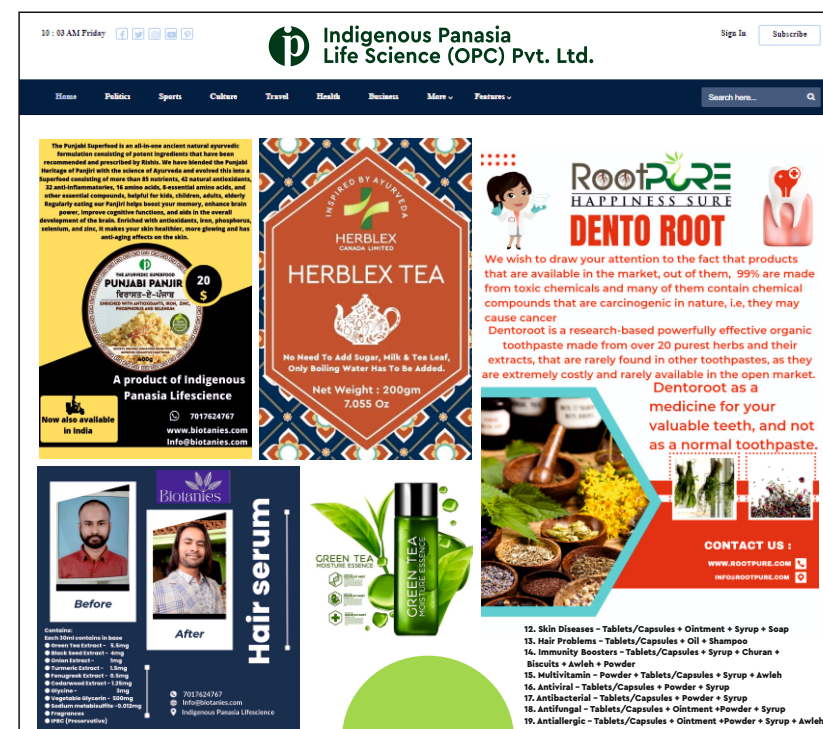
10 : 03 AM Friday

Indigenous Panasia Life Science (OPC) Pvt. Ltd.

Sign In

Subscribe

Home Politics Sports Culture Travel Health Business More Features

Search here...

The Punjabi Superfood is an all-in-one ancient natural ayurvedic formulation consisting of potent ingredients that have been recommended and prescribed by Rishis. We have blended the Punjabi Heritage of Panjiri with the science of Ayurveda and evolved this into a Superfood consisting of more than 85 nutrients, 42 natural antioxidants, 32 anti-inflammatories, 16 amino acids, 8-essential amino acids, and other essential compounds, helpful for kids, children, adults, elderly Regularly eating our Panjiri helps boost your memory, enhance brain power, improve cognitive functions, and aids in the overall development of the brain. Enriched with antioxidants, iron, phosphorus, selenium, and zinc, it makes your skin healthier, more glowing and has anti-aging effects on the skin.

THE AYURVEDIC SUPERFOOD
PUNJABI PANJIR
ਪੰਜਾਬੀ-ਏ-ਪੰਜੀਰ
ENRICHED WITH ANTIOXIDANTS, IRON, ZINC, PHOSPHORUS AND SELENIUM

20 $

400g

A product of Indigenous Panasia Lifescience

Now also available in India

7017624767
www.biotanies.com
Info@biotanies.com

INSPIRED BY AYURVEDA
HERBLEX
CANADA LIMITED
HERBLEX TEA
No Need To Add Sugar, Milk & Tea Leaf, Only Boiling Water Has To Be Added.
Net Weight : 200gm
7.055 Oz

RootPURE
HAPPINESS SURE
DENTO ROOT

We wish to draw your attention to the fact that products that are available in the market, out of them, 99% are made from toxic chemicals and many of them contain chemical compounds that are carcinogenic in nature, i.e, they may cause cancer

Dentoroot is a research-based powerfully effective organic toothpaste made from over 20 purest herbs and their extracts, that are rarely found in other toothpastes, as they are extremely costly and rarely available in the open market.

Dentoroot as a medicine for your valuable teeth, and not as a normal toothpaste.

CONTACT US :
WWW.ROOTPURE.COM
INFO@ROOTPURE.COM

Biotanies

Before

After

Hair serum

Contains:
Each 30ml contains in base
Green Tea Extract - 5.5mg
Black Seed Extract - 4mg
Onion Extract - 1mg
Turmeric Extract - 1.5mg
Fenugreek Extract - 0.5mg
Cedarwood Extract - 1.25mg
Glycine - 3mg
Vegetable Glycerin - 500mg
Sodium metabisulfite - 0.012mg
Fragrances
IPBC (Preservative)

7017624767
Info@biotanies.com
Indigenous Panasia Lifescience

GREEN TEA
MOISTURE ESSENCE

GREEN TEA
MOISTURE ESSENCE

12. Skin Diseases - Tablets/Capsules + Ointment + Syrup + Soap
13. Hair Problems - Tablets/Capsules + Oil + Shampoo
14. Immunity Boosters - Tablets/Capsules + Syrup + Churan + Biscuits + Awleh + Powder
15. Multivitamin - Powder + Tablets/Capsules + Syrup + Awleh
16. Antiviral - Tablets/Capsules + Powder + Syrup
17. Antibacterial - Tablets/Capsules + Powder + Syrup
18. Antifungal - Tablets/Capsules + Ointment +Powder + Syrup
19. Antiallergic - Tablets/Capsules + Ointment +Powder + Syrup + Awleh